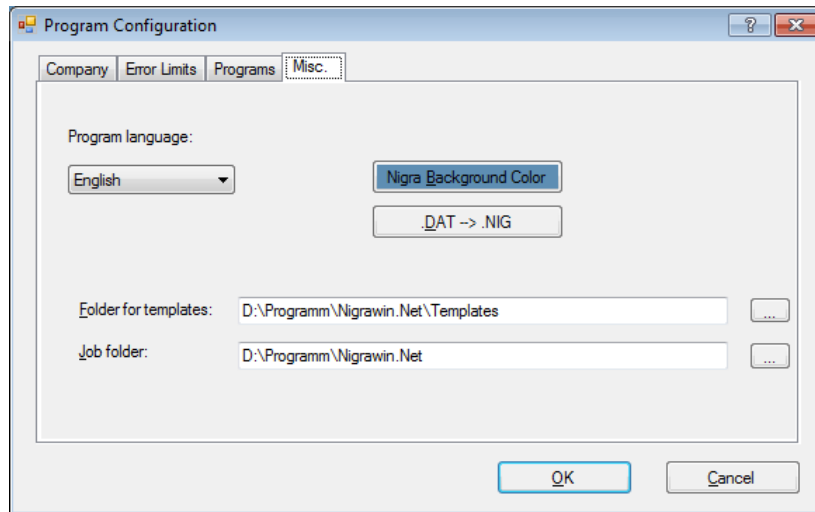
Program Configuration

?

Company | Error Limits | Programs | Misc.

Program language:

English

Nigra Background Color

.DAT --> .NIG

Folder for templates: D:\Programm\Nigrawin.Net\Templates ...

Job folder: D:\Programm\Nigrawin.Net ...

OK

Cancel